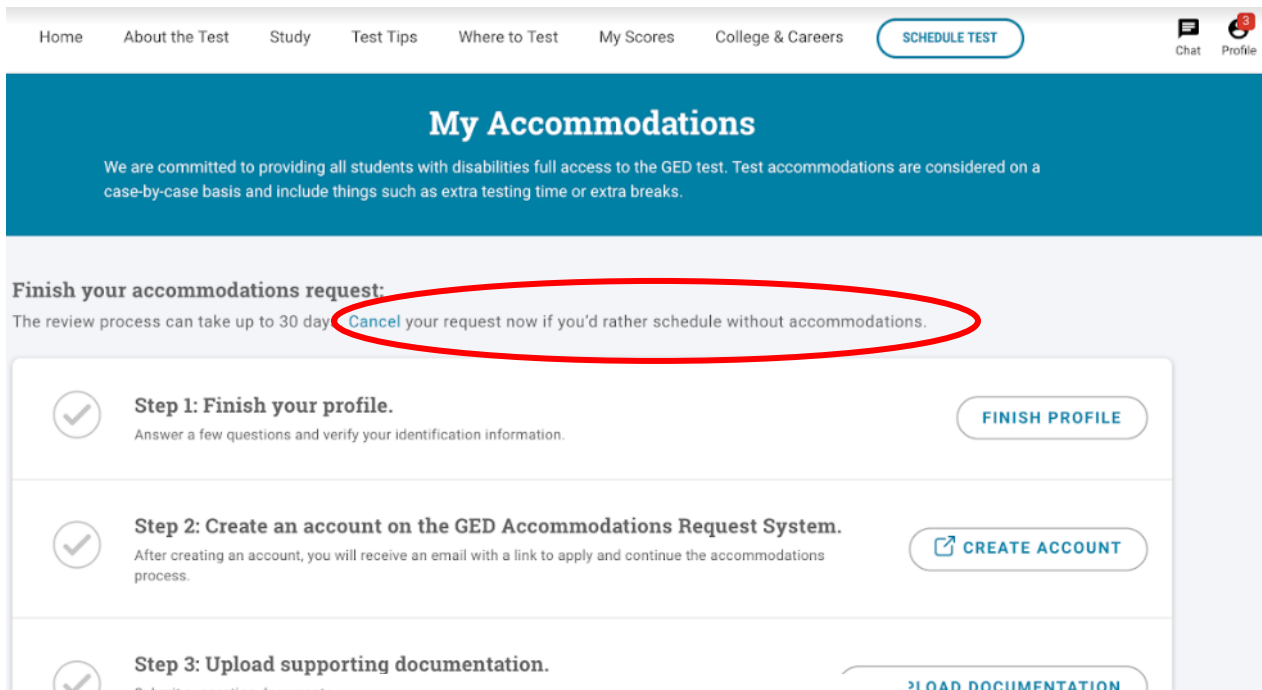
Home About the Test Study Test Tips Where to Test My Scores College & Careers SCHEDULE TEST

Chat 3 Profile

My Accommodations

We are committed to providing all students with disabilities full access to the GED test. Test accommodations are considered on a case-by-case basis and include things such as extra testing time or extra breaks.

Finish your accommodations request:

The review process can take up to 30 days. Cancel your request now if you'd rather schedule without accommodations.

Step 1: Finish your profile.

Answer a few questions and verify your identification information.

FINISH PROFILE

Step 2: Create an account on the GED Accommodations Request System.

After creating an account, you will receive an email with a link to apply and continue the accommodations process.

CREATE ACCOUNT

Step 3: Upload supporting documentation.

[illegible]

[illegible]LOAD DOCUMENTATION